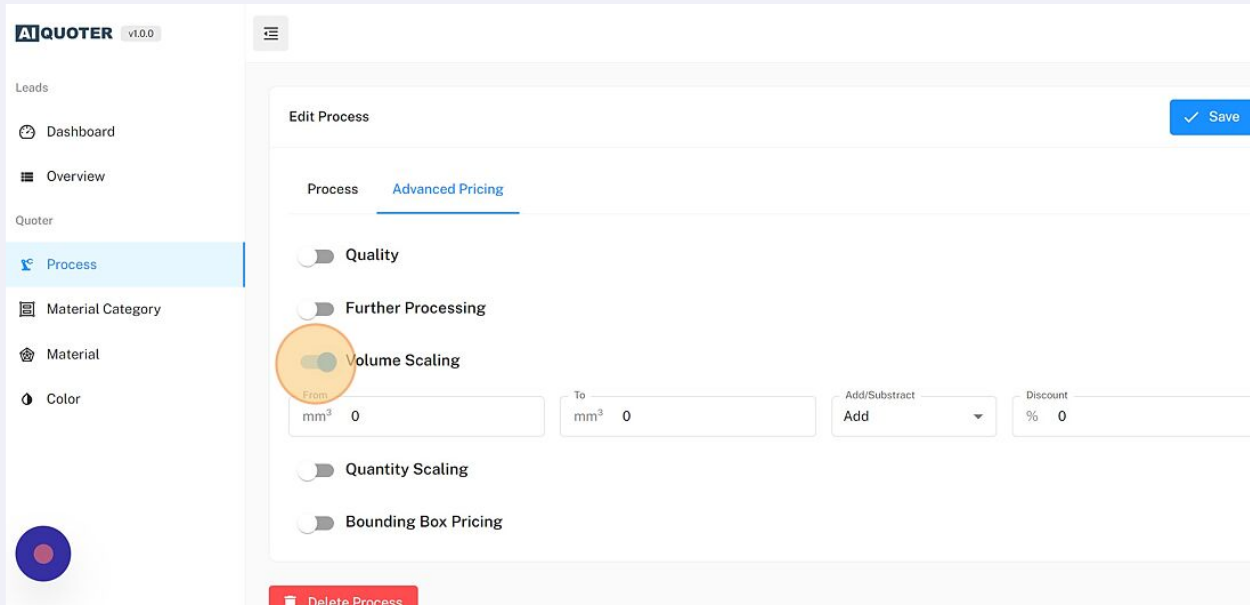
AI QUOTER v1.0.0

Leads

Dashboard

Overview

Quoter

Process

Material Category

Material

Color

Edit Process

Save

Process

Advanced Pricing

Quality

Further Processing

Volume Scaling

From
$mm^3$ 0

To
$mm^3$ 0

Add/Substract
Add

Discount
% 0

Quantity Scaling

Bounding Box Pricing

Delete Process